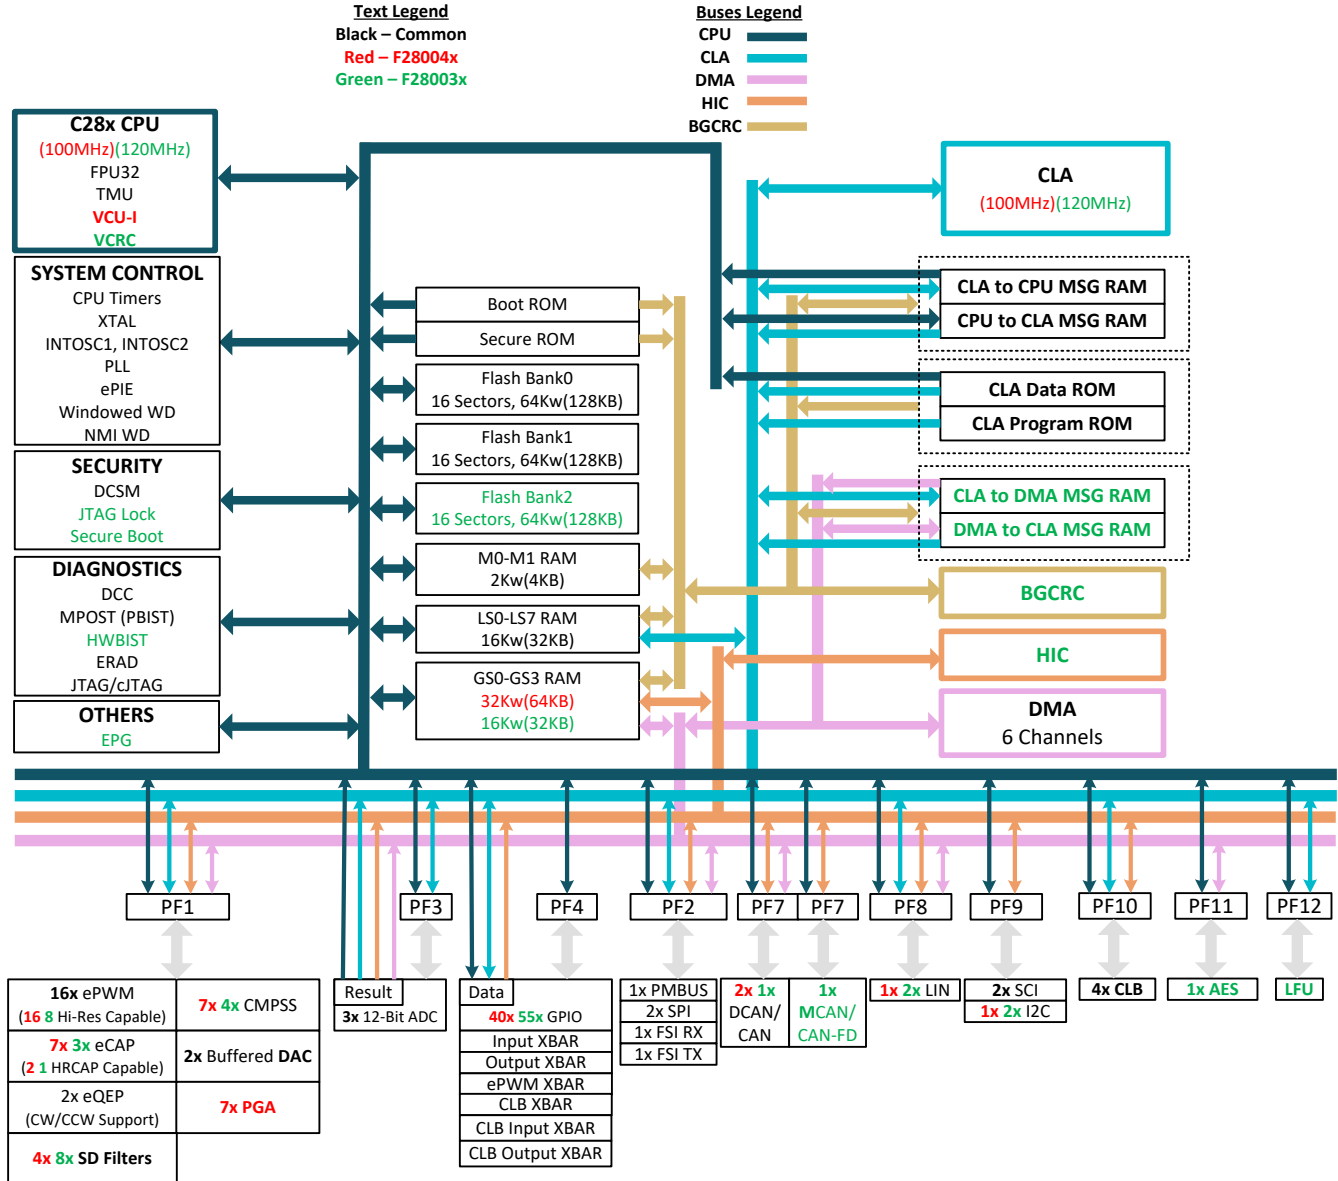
Text Legend
Black – Common
Red – F28004x
Green – F28003x

Buses Legend
CPU
CLA
DMA
HIC
BGCRC

C28x CPU
(100MHz)(120MHz)
FPU32
TMU
VCU-I
VCRC

SYSTEM CONTROL
CPU Timers
XTAL
INTOSC1, INTOSC2
PLL
ePIE
Windowed WD
NMI WD

SECURITY
DCSM
JTAG Lock
Secure Boot

DIAGNOSTICS
DCC
MPOST (PBIST)
HWBIST
ERAD
JTAG/cJTAG

OTHERS
EPG

Boot ROM
Secure ROM
Flash Bank0
16 Sectors, 64Kw(128KB)
Flash Bank1
16 Sectors, 64Kw(128KB)
Flash Bank2
16 Sectors, 64Kw(128KB)
M0-M1 RAM
2Kw(4KB)
LS0-LS7 RAM
16Kw(32KB)
GS0-GS3 RAM
32Kw(64KB)
16Kw(32KB)

CLA
(100MHz)(120MHz)
CLA to CPU MSG RAM
CPU to CLA MSG RAM
CLA Data ROM
CLA Program ROM
CLA to DMA MSG RAM
DMA to CLA MSG RAM
BGCRC
HIC
DMA
6 Channels

PF1
PF3
PF4
PF2
PF7
PF7
PF8
PF9
PF10
PF11
PF12

| 16x ePWM (16 8 Hi-Res Capable) | 7x 4x CMPSS |
|---|---|
| 7x 3x eCAP (2 1 HRCAP Capable) | 2x Buffered DAC |
| 2x eQEP (CW/CCW Support) | 7x PGA |
| 4x 8x SD Filters | |

Result
3x 12-Bit ADC

Data
40x 55x GPIO
Input XBAR
Output XBAR
ePWM XBAR
CLB XBAR
CLB Input XBAR
CLB Output XBAR

1x PMBUS
2x SPI
1x FSI RX
1x FSI TX

2x 1x DCAN/ CAN
1x MCAN/ CAN-FD

1x 2x LIN

2x SCI
1x 2x I2C

4x CLB

1x AES

LFU